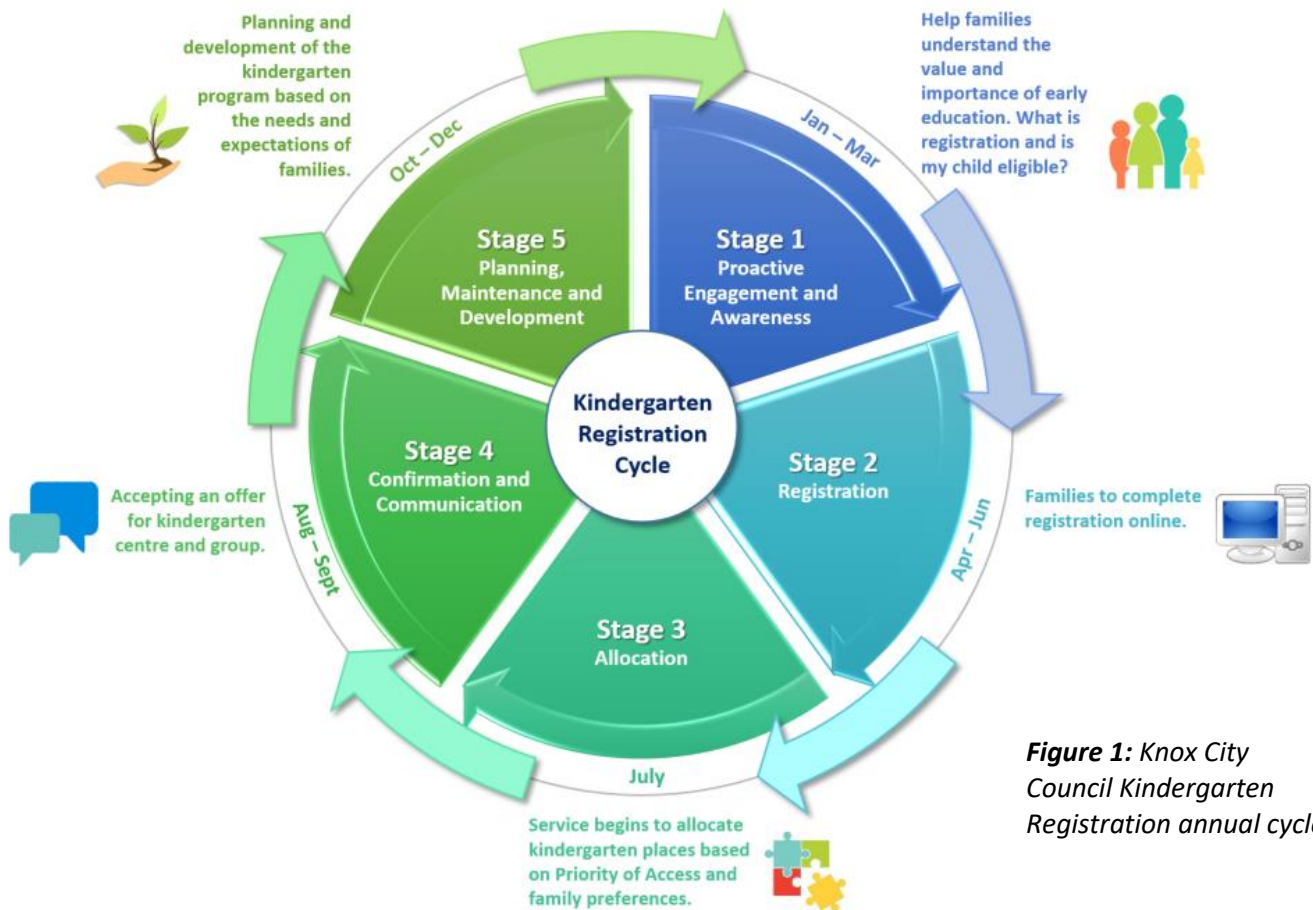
Planning and development of the kindergarten program based on the needs and expectations of families.

Help families understand the value and importance of early education. What is registration and is my child eligible?

Oct – Dec

Jan – Mar

Stage 5
Planning, Maintenance and Development

Stage 1
Proactive Engagement and Awareness

Kindergarten Registration Cycle

Stage 4
Confirmation and Communication

Stage 2
Registration

Accepting an offer for kindergarten centre and group.

Aug – Sept

Families to complete registration online.

Apr – Jun

Stage 3
Allocation

July

Service begins to allocate kindergarten places based on Priority of Access and family preferences.

***Figure 1:*** *Knox City Council Kindergarten Registration annual cycl*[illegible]